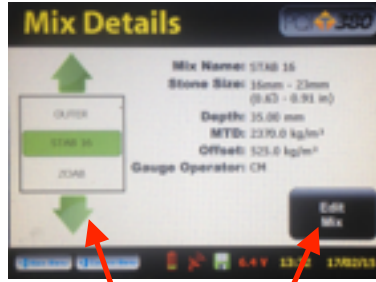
Mix Details

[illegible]360

OUTER
STAB 16
20AB

Mix Name: STAB 16
Stone Size: 16mm - 23mm (0.63 - 0.91 in)
Depth: 35.00 mm
MTD: 2370.0 kg/m³
Offset: 525.0 kg/m³
Gauge Operator: CH

Edit Mix

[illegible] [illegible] 6.4 V 13:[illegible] 17/02/1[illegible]